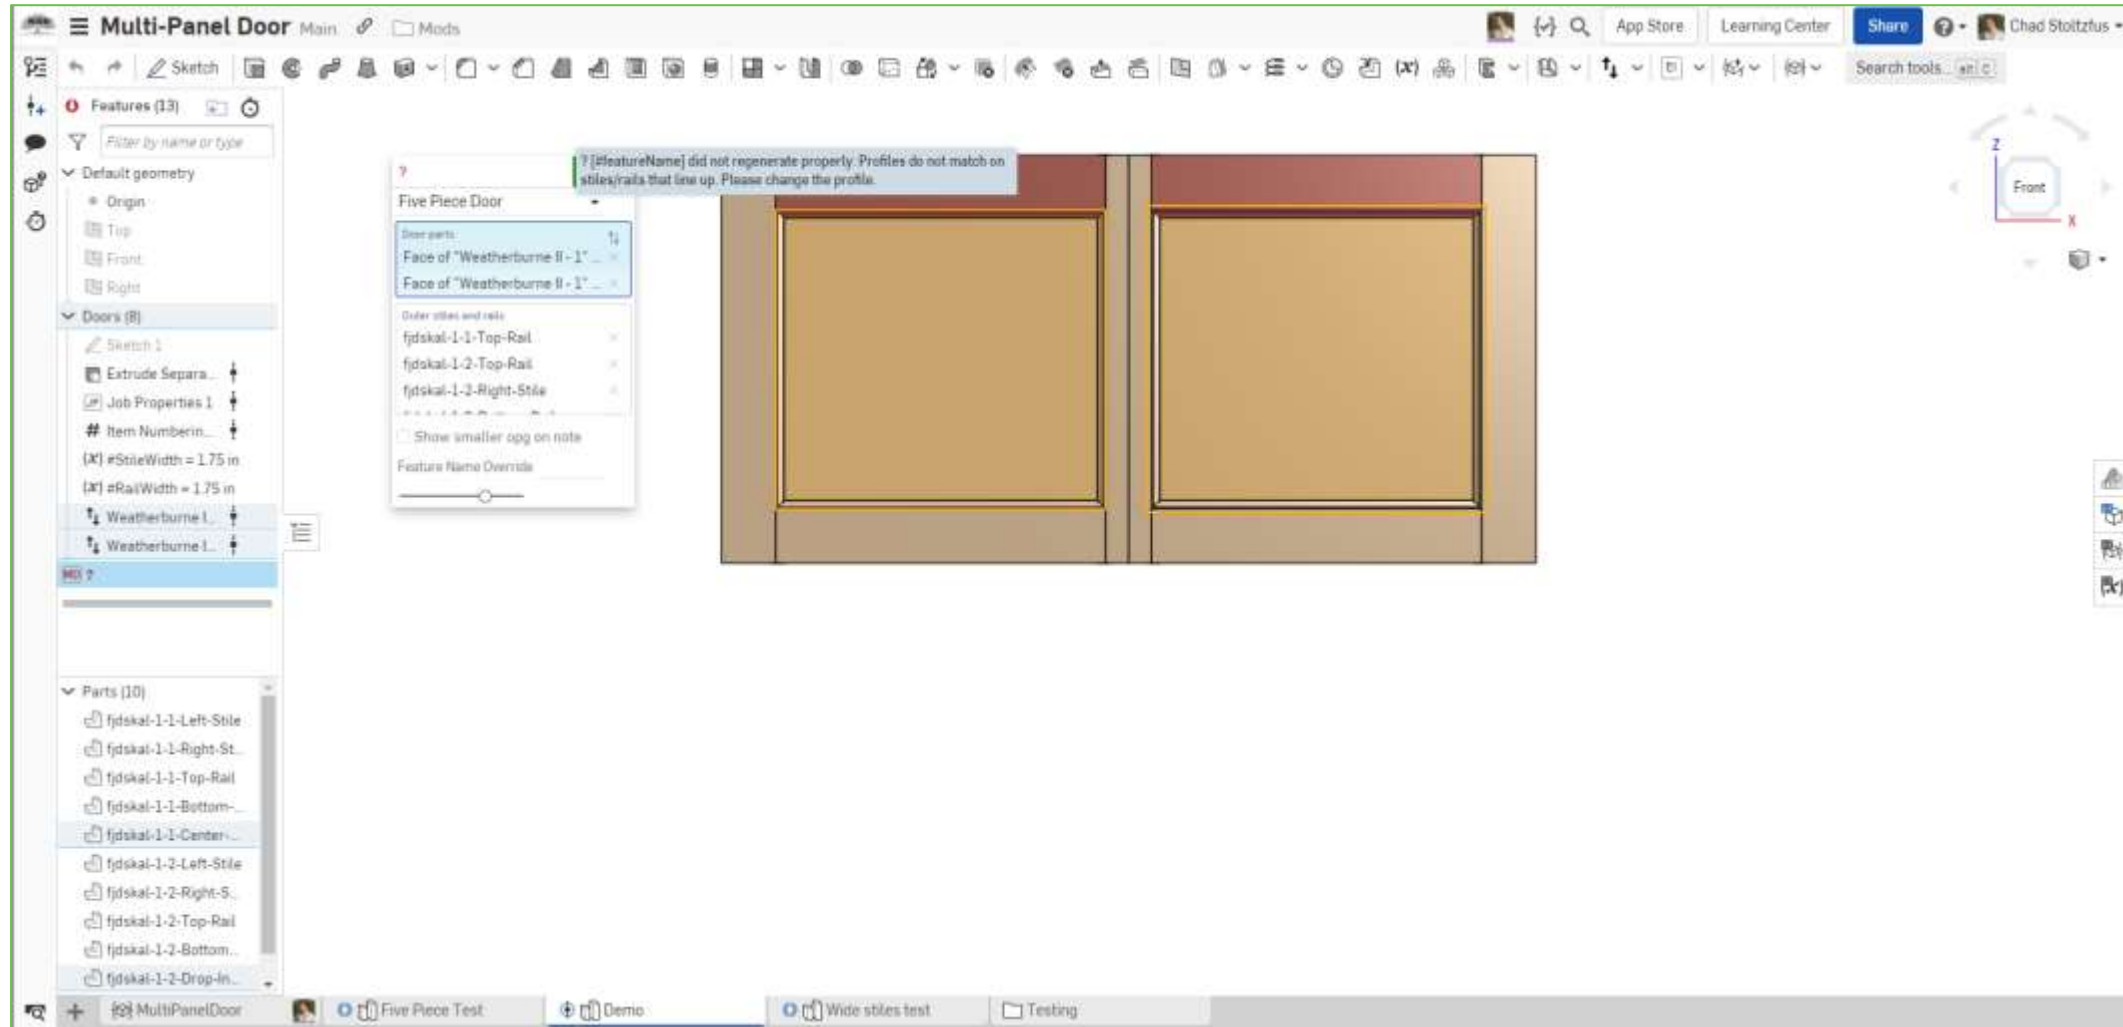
Multi-Panel Door Main Mods

App Store Learning Center Share Chad Stoltzfus

Sketch

Search tools...

Features (13)

Filter by name or type

Default geometry

Origin

Top

Front

Right

Doors (8)

Sketch 1

Extrude Separa...

Job Properties 1

Item Numberin...

#StileWidth = 1.75 in

#RailWidth = 1.75 in

Weatherburne I...

Weatherburne I...

?

Parts (10)

fjdskal-1-1-Left-Stile

fjdskal-1-1-Right-St...

fjdskal-1-1-Top-Rail

fjdskal-1-1-Bottom-...

fjdskal-1-1-Center-...

fjdskal-1-2-Left-Stile

fjdskal-1-2-Right-S...

fjdskal-1-2-Top-Rail

fjdskal-1-2-Bottom...

fjdskal-1-2-Drop-In...

?

Five Piece Door

Door parts

Face of "Weatherburne II - 1" ...

Face of "Weatherburne II - 1" ...

Outer stiles and rails

fjdskal-1-1-Top-Rail

fjdskal-1-2-Top-Rail

fjdskal-1-2-Right-Stile

Show smaller spg on note

Feature Name Override

? [#featureName] did not regenerate properly. Profiles do not match on stiles/rails that line up. Please change the profile.

Z

Front

X

MultiPanelDoor

Five Piece Test

Demo

Wide stiles test

Testing